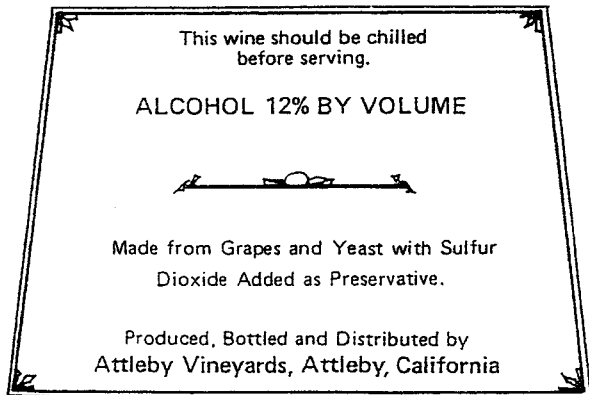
This wine should be chilled before serving.

ALCOHOL 12% BY VOLUME

Made from Grapes and Yeast with Sulfur Dioxide Added as Preservative.

Produced, Bottled and Distributed by
Attleby Vineyards, Attleby, California